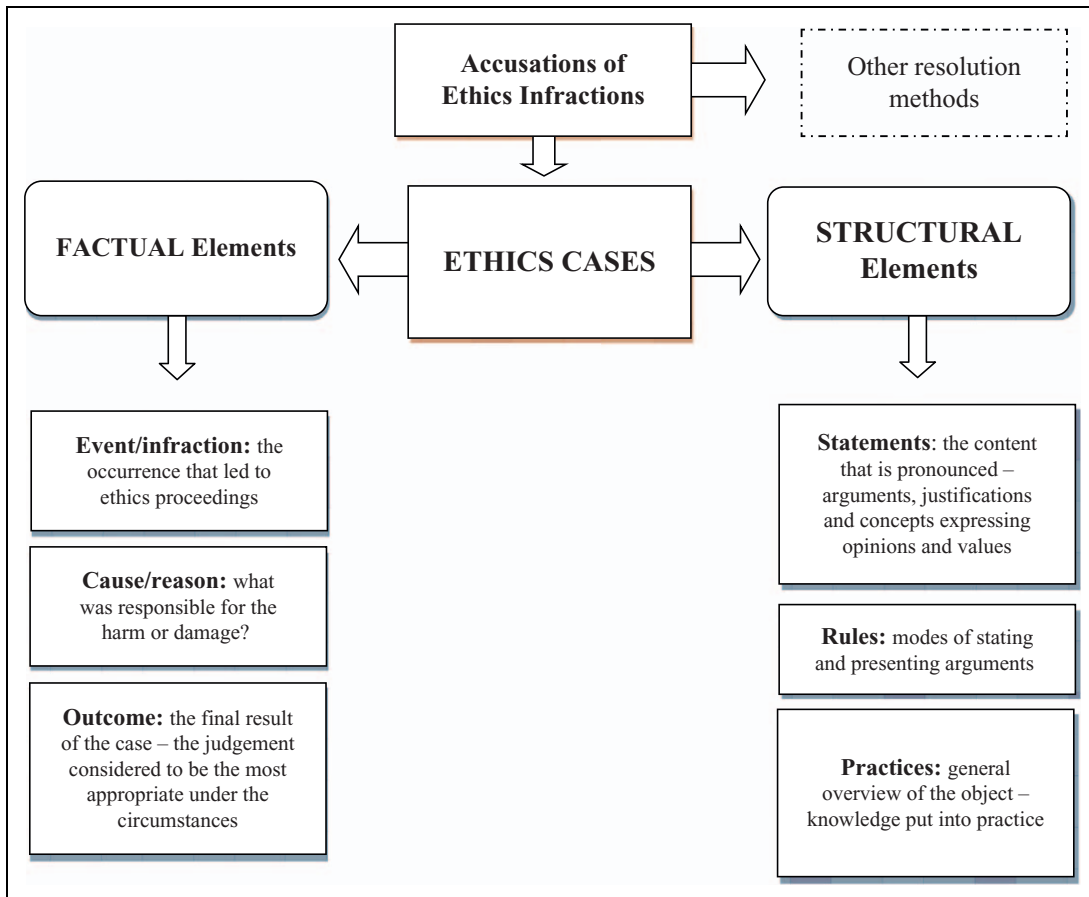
Accusations of Ethics Infractions

Other resolution methods

FACTUAL Elements

ETHICS CASES

STRUCTURAL Elements

**Event/infraction:** the occurrence that led to ethics proceedings

**Cause/reason:** what was responsible for the harm or damage?

**Outcome:** the final result of the case – the judgement considered to be the most appropriate under the circumstances

**Statements**: the content that is pronounced – arguments, justifications and concepts expressing opinions and values

**Rules:** modes of stating and presenting arguments

**Practices:** general overview of the object – knowledge put into practice